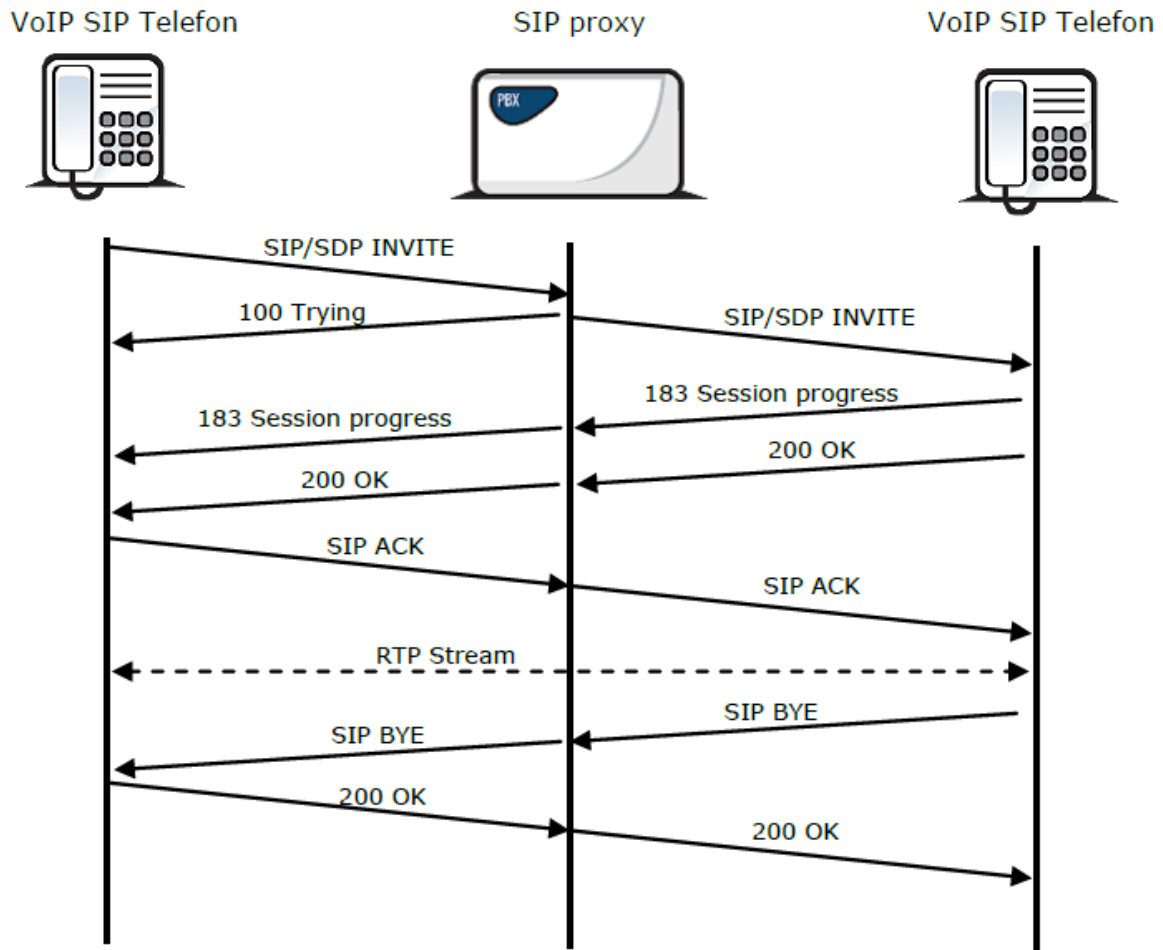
VoIP SIP Telefon

SIP proxy

VoIP SIP Telefon

PBX

SIP/SDP INVITE

100 Trying

SIP/SDP INVITE

183 Session progress

183 Session progress

200 OK

200 OK

SIP ACK

SIP ACK

RTP Stream

SIP BYE

SIP BYE

200 OK

200 OK